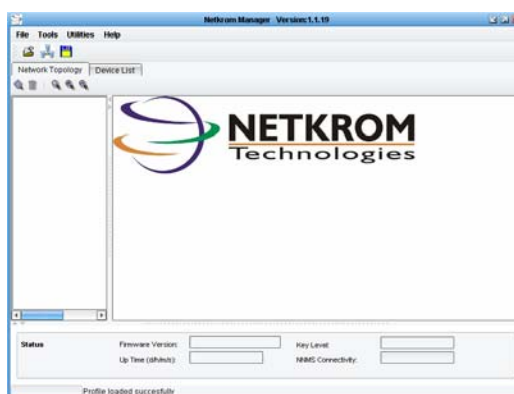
Netkrom Manager Version:1.1.19

File Tools Utilities Help

Network Topology Device List

NETKROM
Technologies

Status
Firmware Version:
Up Time (d/h/m/s):
Key Level:
NNMS Connectivity:

Profile loaded successfully